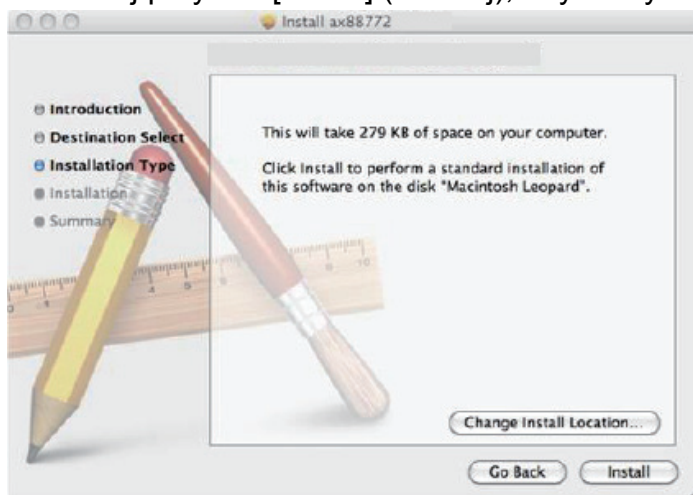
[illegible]

Install ax88772

Introduction
Destination Select
Installation Type
Installation
Summary

This will take 279 KB of space on your computer.

Click Install to perform a standard installation of this software on the disk "Macintosh Leopard".

Change Install Location...

Go Back

Install